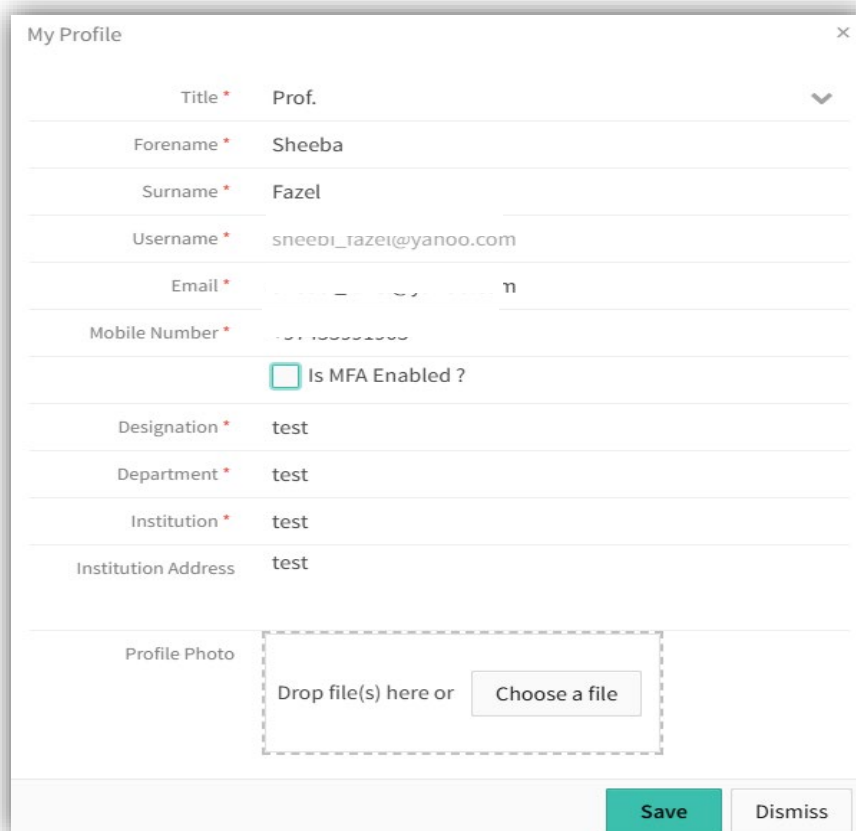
My Profile

×

Title * Prof.

Forename * Sheeba

Surname * Fazel

Username * sheebi_fazel@yahoo.com

Email * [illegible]m

Mobile Number * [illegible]

Is MFA Enabled ?

Designation * test

Department * test

Institution * test

Institution Address test

Profile Photo

Drop file(s) here or Choose a file

Save Dismiss